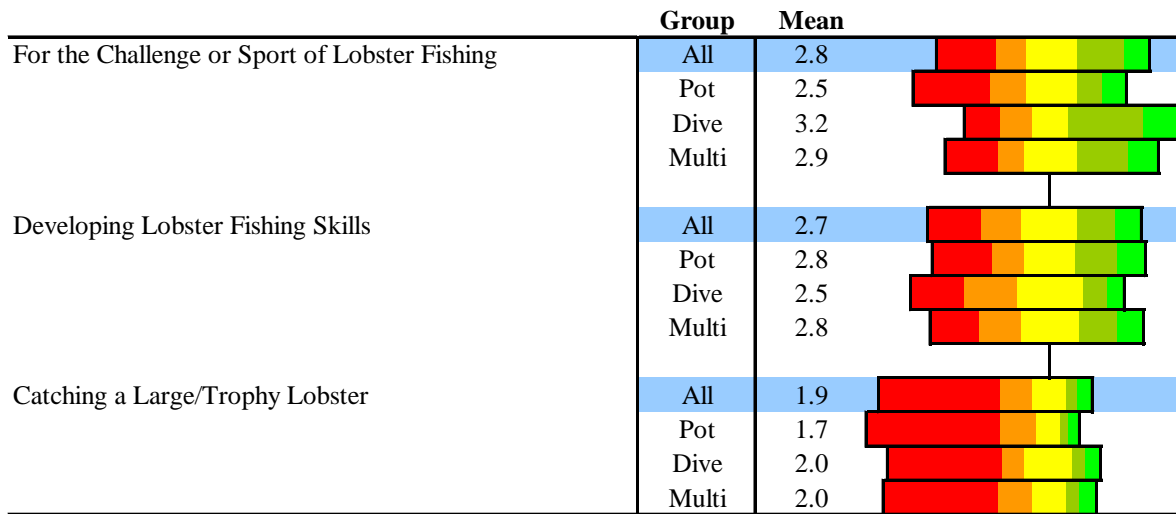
| | Group | Mean |
|---|---|---|
| For the Challenge or Sport of Lobster Fishing | All | 2.8 |
| | Pot | 2.5 |
| | Dive | 3.2 |
| | Multi | 2.9 |
| Developing Lobster Fishing Skills | All | 2.7 |
| | Pot | 2.8 |
| | Dive | 2.5 |
| | Multi | 2.8 |
| Catching a Large/Trophy Lobster | All | 1.9 |
| | Pot | 1.7 |
| | Dive | 2.0 |
| | Multi | 2.0 |